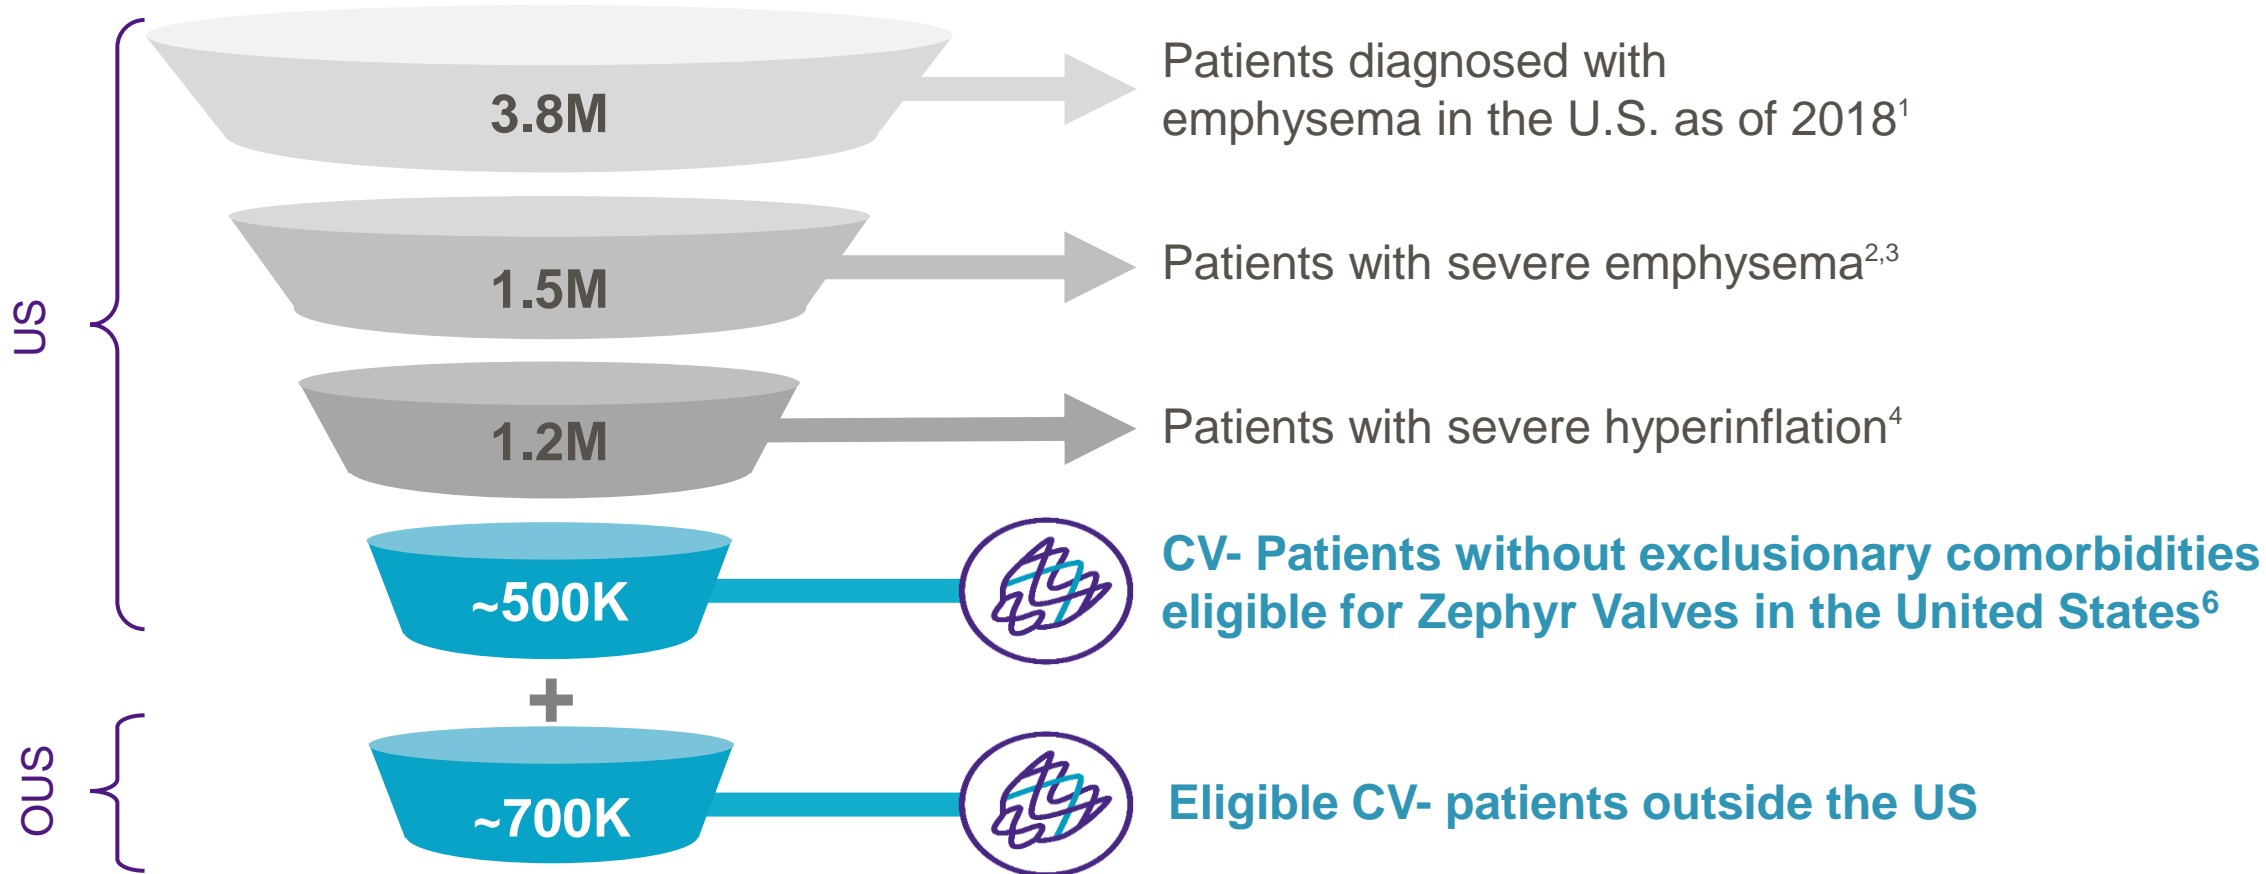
US

3.8M

Patients diagnosed with emphysema in the U.S. as of 2018$^{1}$

1.5M

Patients with severe emphysema$^{2,3}$

1.2M

Patients with severe hyperinflation$^{4}$

~500K

CV- Patients without exclusionary comorbidities eligible for Zephyr Valves in the United States$^{6}$

+

OUS

~700K

Eligible CV- patients outside the US